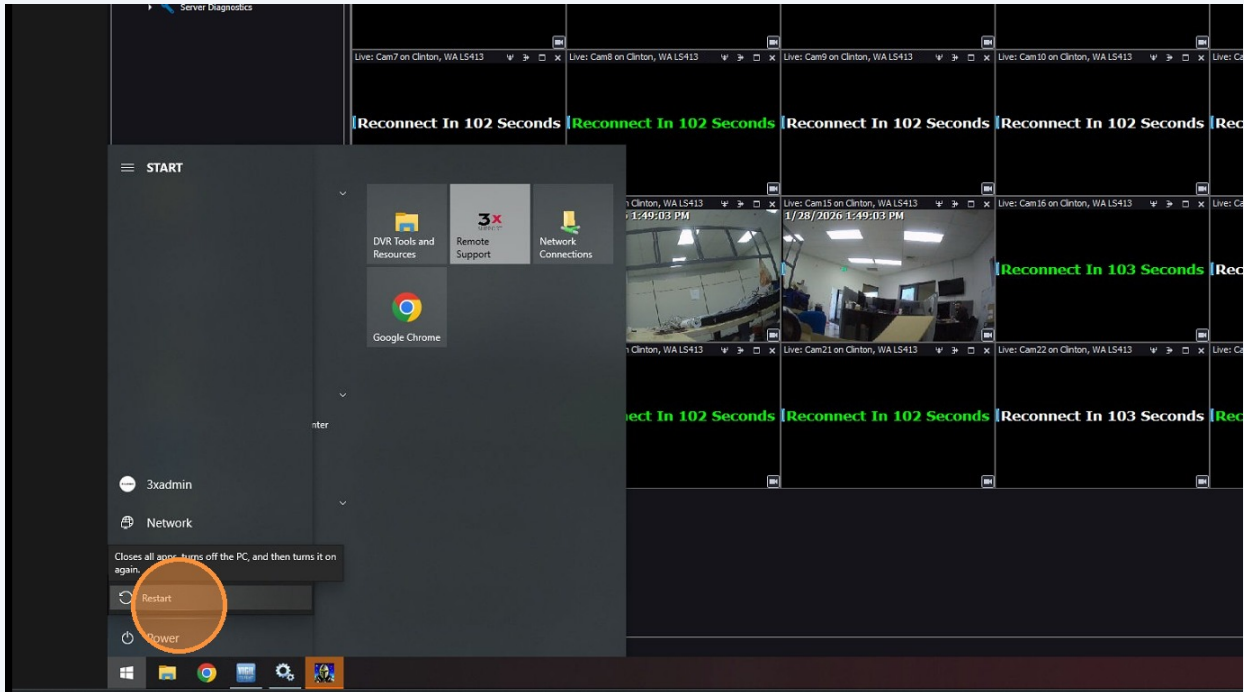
Server Diagnostics

Live: Cam7 on Clinton, WA LS413
Reconnect In 102 Seconds

Live: Cam8 on Clinton, WA LS413
Reconnect In 102 Seconds

Live: Cam9 on Clinton, WA LS413
Reconnect In 102 Seconds

Live: Cam10 on Clinton, WA LS413
Reconnect In 102 Seconds

Live: Ca
Rec

START

DVR Tools and Resources

3x
Remote Support

Network Connections

Google Chrome

Clinton, WA LS413
1:49:03 PM

Live: Cam15 on Clinton, WA LS413
1/28/2026 1:49:03 PM

Live: Cam16 on Clinton, WA LS413
Reconnect In 103 Seconds

Live: Ca
Rec

nter

Clinton, WA LS413
ect In 102 Seconds

Live: Cam21 on Clinton, WA LS413
Reconnect In 102 Seconds

Live: Cam22 on Clinton, WA LS413
Reconnect In 103 Seconds

Live: Ca
Rec

3xadmin

Network

Closes all apps, turns off the PC, and then turns it on again.

Restart

Power